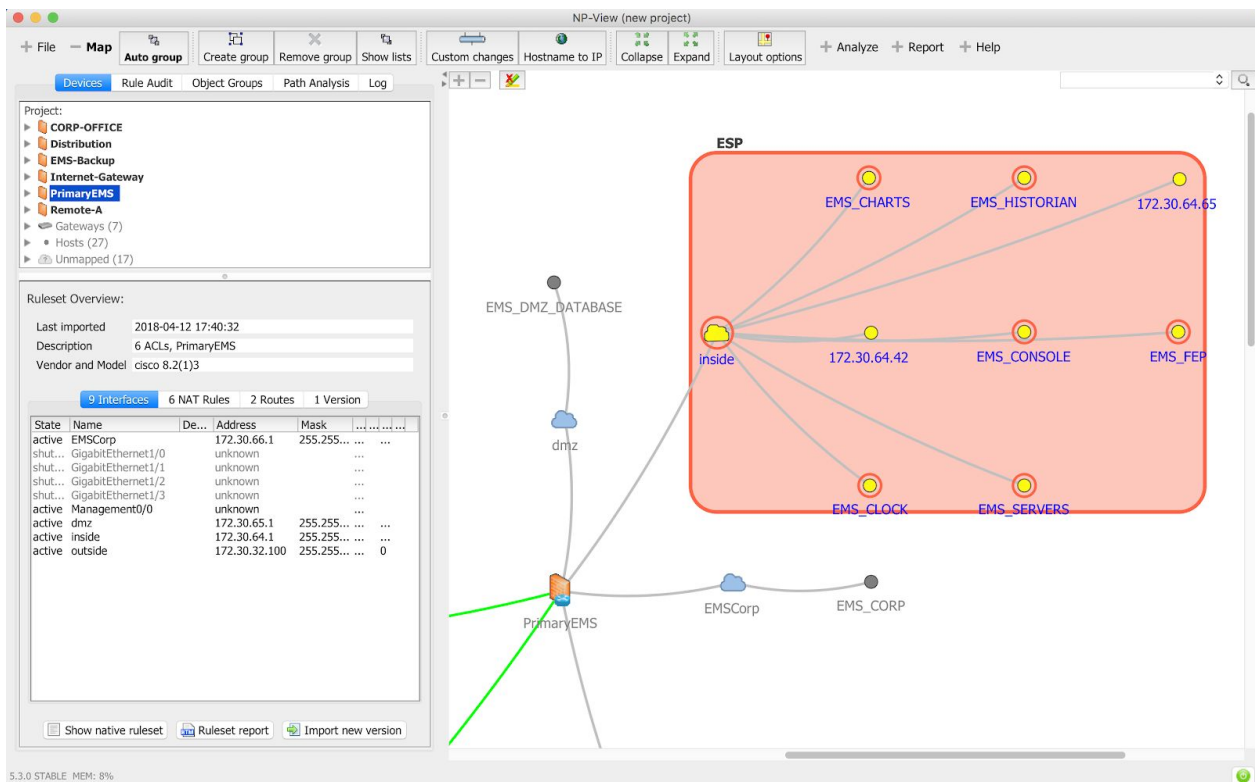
NP-View (new project)

+ File − Map Auto group Create group Remove group Show lists Custom changes Hostname to IP Collapse Expand Layout options + Analyze + Report + Help

Devices Rule Audit Object Groups Path Analysis Log

Project:
CORP-OFFICE
Distribution
EMS-Backup
Internet-Gateway
PrimaryEMS
Remote-A
Gateways (7)
Hosts (27)
Unmapped (17)

Ruleset Overview:

| Last imported | 2018-04-12 17:40:32 |
|---|---|
| Description | 6 ACLs, PrimaryEMS |
| Vendor and Model | cisco 8.2(1)3 |

9 Interfaces 6 NAT Rules 2 Routes 1 Version

| State | Name | De... | Address | Mask | ... | ... | ... |
|---|---|---|---|---|---|---|---|
| active | EMSCorp | | 172.30.66.1 | 255.255.... | ... | ... | |
| shut... | GigabitEthernet1/0 | | unknown | | ... | | |
| shut... | GigabitEthernet1/1 | | unknown | | ... | | |
| shut... | GigabitEthernet1/2 | | unknown | | ... | | |
| shut... | GigabitEthernet1/3 | | unknown | | ... | | |
| active | Management0/0 | | unknown | | ... | | |
| active | dmz | | 172.30.65.1 | 255.255.... | ... | ... | |
| active | inside | | 172.30.64.1 | 255.255.... | ... | ... | |
| active | outside | | 172.30.32.100 | 255.255.... | ... | 0 | |

Show native ruleset Ruleset report Import new version

ESP
EMS_CHARTS
EMS_HISTORIAN
172.30.64.65
inside
172.30.64.42
EMS_CONSOLE
EMS_FEP
EMS_CLOCK
EMS_SERVERS
EMS_DMZ_DATABASE
dmz
PrimaryEMS
EMSCorp
EMS_CORP

5.3.0 STABLE MEM: 8%